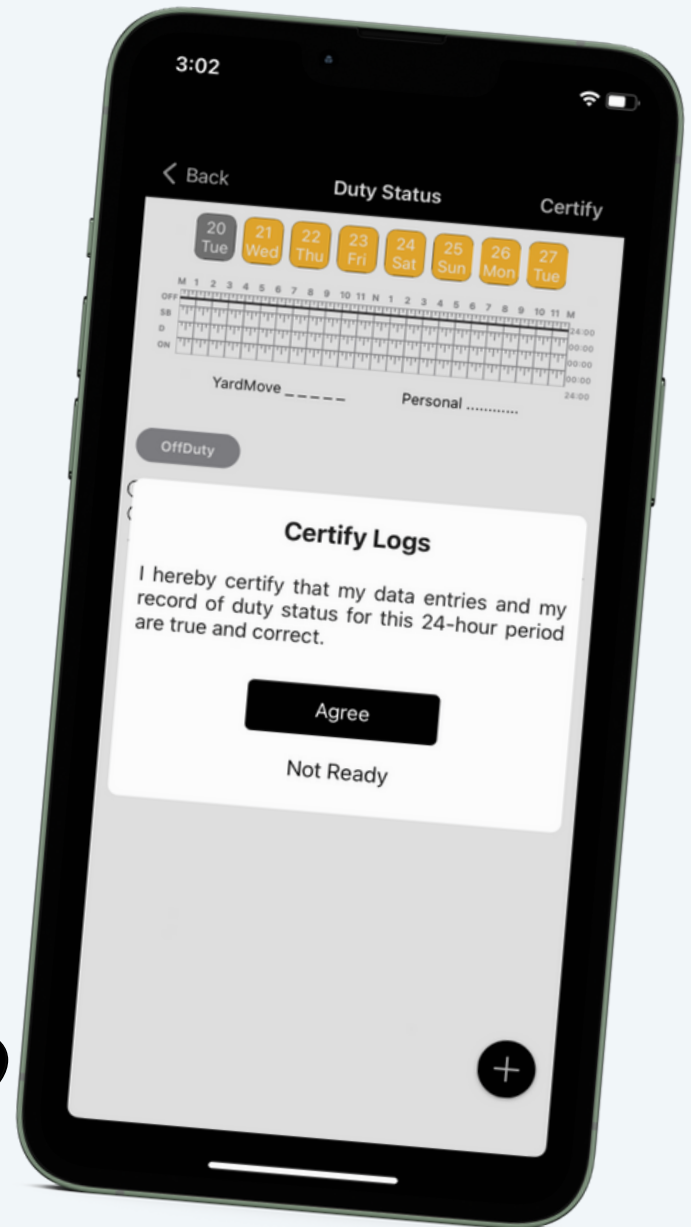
3:02

< Back
Duty Status
Certify

20 Tue
21 Wed
22 Thu
23 Fri
24 Sat
25 Sun
26 Mon
27 Tue

M 1 2 3 4 5 6 7 8 9 10 11 N 1 2 3 4 5 6 7 8 9 10 11 M
OFF
SB
D
ON
24:00
00:00
00:00
00:00
24:00

YardMove
Personal

OffDuty

Certify Logs

I hereby certify that my data entries and my record of duty status for this 24-hour period are true and correct.

Agree

Not Ready

+